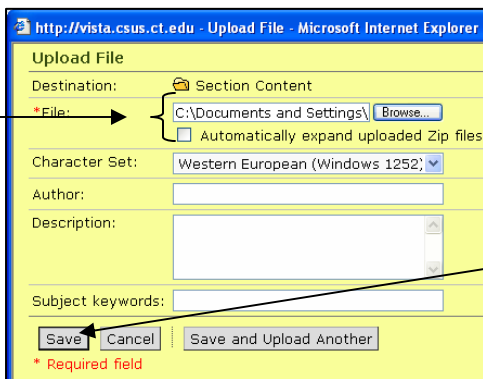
http://vista.csus.ct.edu - Upload File - Microsoft Internet Explorer

Upload File

| | |
|---|---|
| Destination: | Section Content |
| *File: | C:\Documents and Settings\ Browse... |
| | Automatically expand uploaded Zip files |
| Character Set: | Western European (Windows 1252) |
| Author: | |
| Description: | |
| Subject keywords: | |

Save Cancel Save and Upload Another

* Required field